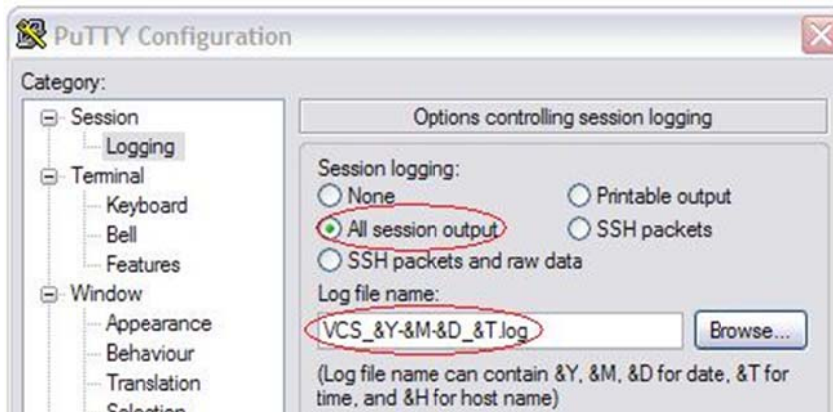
PuTTY Configuration

Category:

Session
Logging
Terminal
Keyboard
Bell
Features
Window
Appearance
Behaviour
Translation
Selection

Options controlling session logging

Session logging:
None
Printable output
All session output
SSH packets
SSH packets and raw data

Log file name:
VCS_&Y-&M-&D_&T.log
Browse...

(Log file name can contain &Y, &M, &D for date, &T for time, and &H for host name)